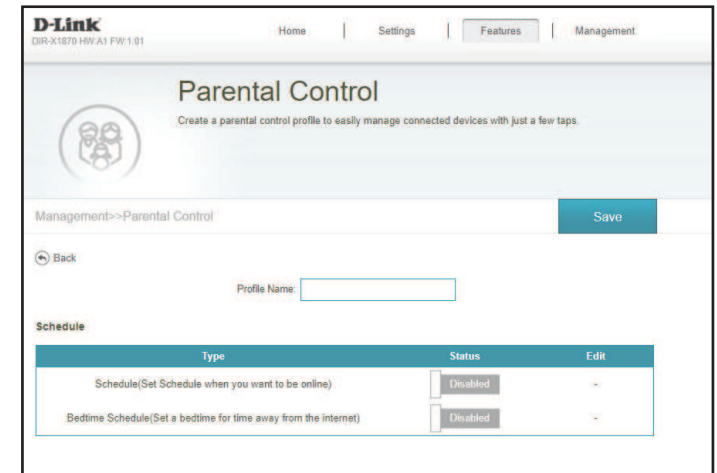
D-Link
DIR-X1870 HW:A1 FW:1.01

Home | Settings | Features | Management

Parental Control

Create a parental control profile to easily manage connected devices with just a few taps.

Management>>Parental Control

Save

Back

Profile Name:

Schedule

| Type | Status | Edit |
|---|---|---|
| Schedule(Set Schedule when you want to be online) | Disabled | - |
| Bedtime Schedule(Set a bedtime for time away from the internet) | Disabled | - |